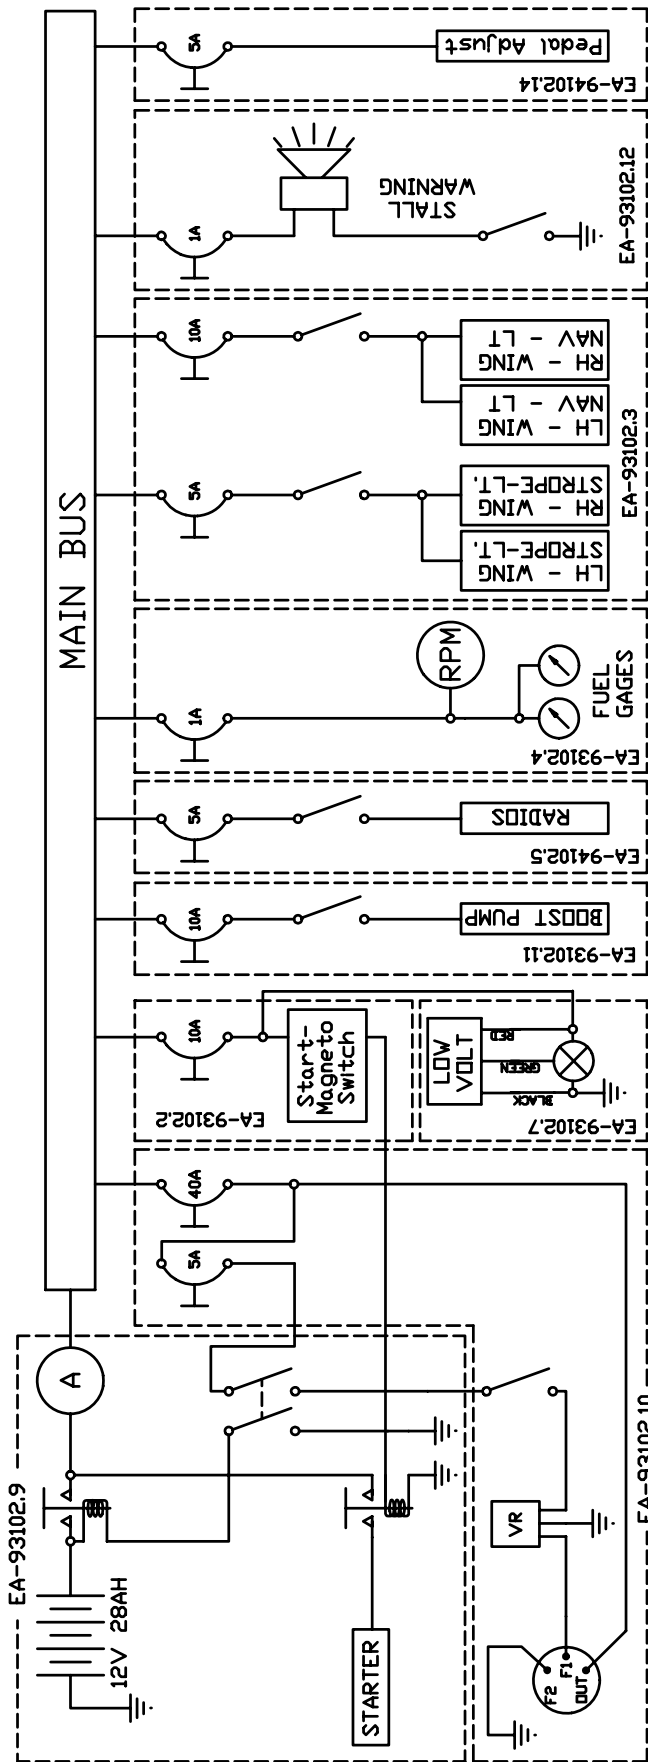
MAIN BUS

5A
Pedal Adjust
EA-94102.14

1A
STALL WARNING
EA-93102.12

10A
NAV - LT RH - WING
NAV - LT LH - WING
5A
STROPE-LT. RH - WING
STROPE-LT. LH - WING
EA-93102.3

1A
RPM
FUEL GAGES
EA-93102.4

5A
RADIOS
EA-94102.5

10A
BOOST PUMP
EA-93102.11

10A
Start-Magneto Switch
EA-93102.2

LOW VOLT
RED
GREEN
BLACK
EA-93102.7

40A
5A

A
EA-93102.9
12V 28AH
STARTER
VR
F2
F1
OUT
EA-93102.10